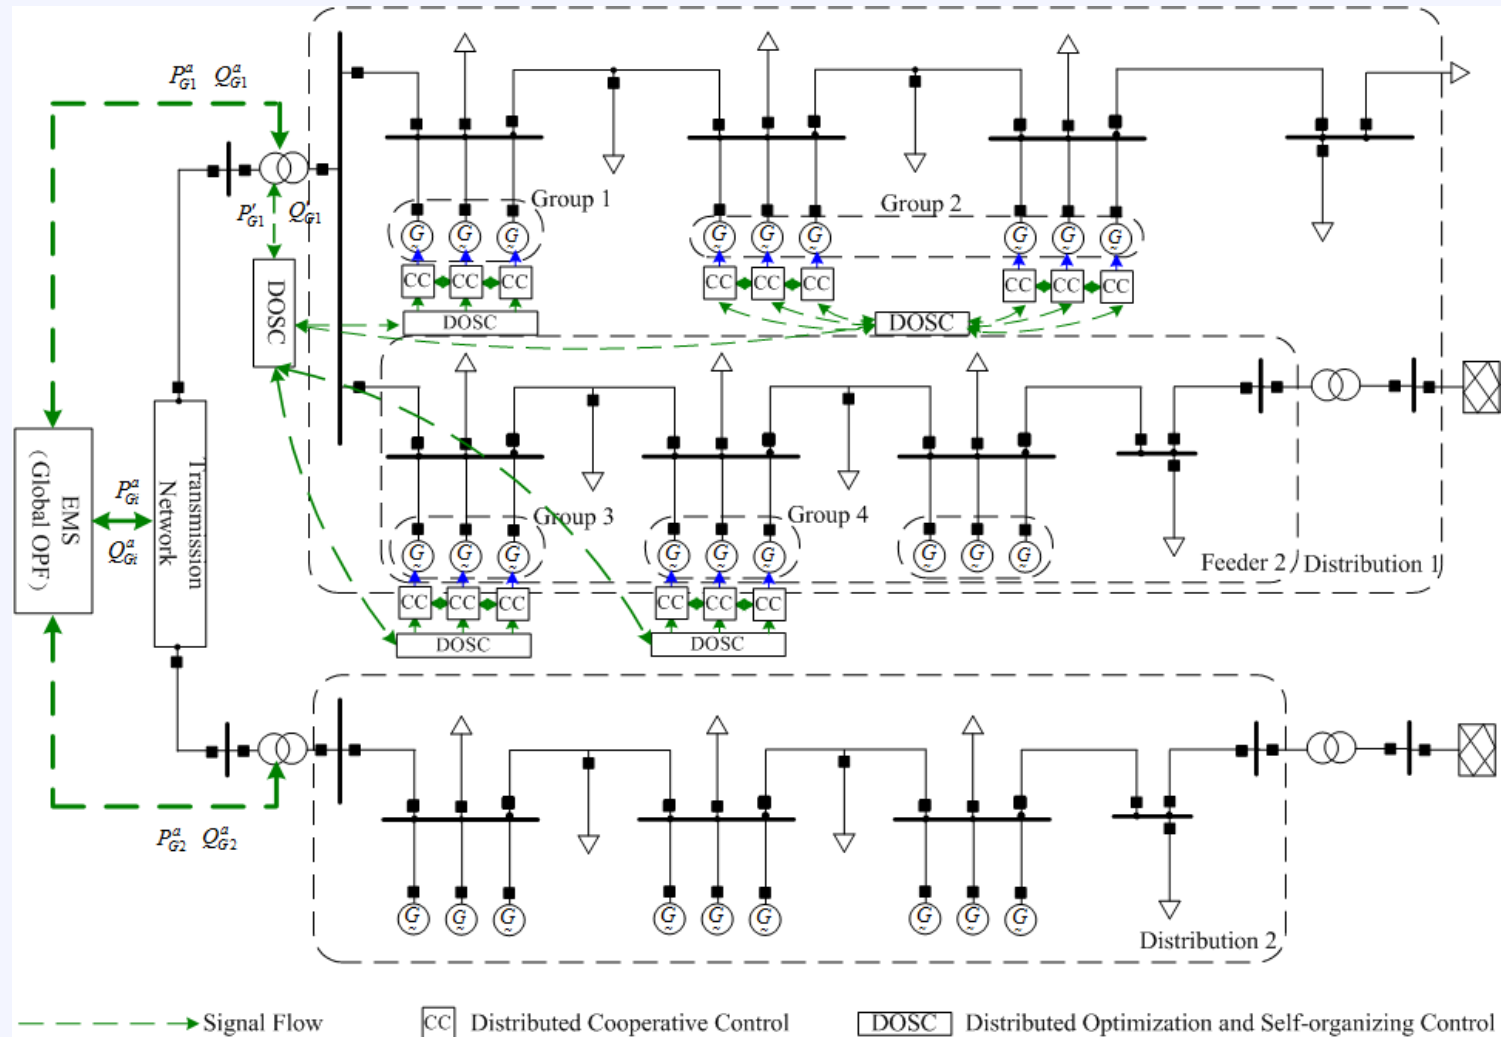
$P_{G1}^{a}$ $Q_{G1}^{a}$

$P_{G1}'$ $Q_{G1}'$

DOSC

Group 1

G G G

CC CC CC

DOSC

Group 2

G G G

CC CC CC

DOSC

G G G

CC CC CC

EMS (Global OPF)

$P_{Gi}^{a}$

$Q_{Gi}^{a}$

Transmission Network

Group 3

G G G

CC CC CC

DOSC

Group 4

G G G

CC CC CC

DOSC

G G G

Feeder 2

Distribution 1

$P_{G2}^{a}$ $Q_{G2}^{a}$

G G G

G G G

G G G

Distribution 2

Signal Flow

CC Distributed Cooperative Control

DOSC Distributed Optimization and Self-organizing Control